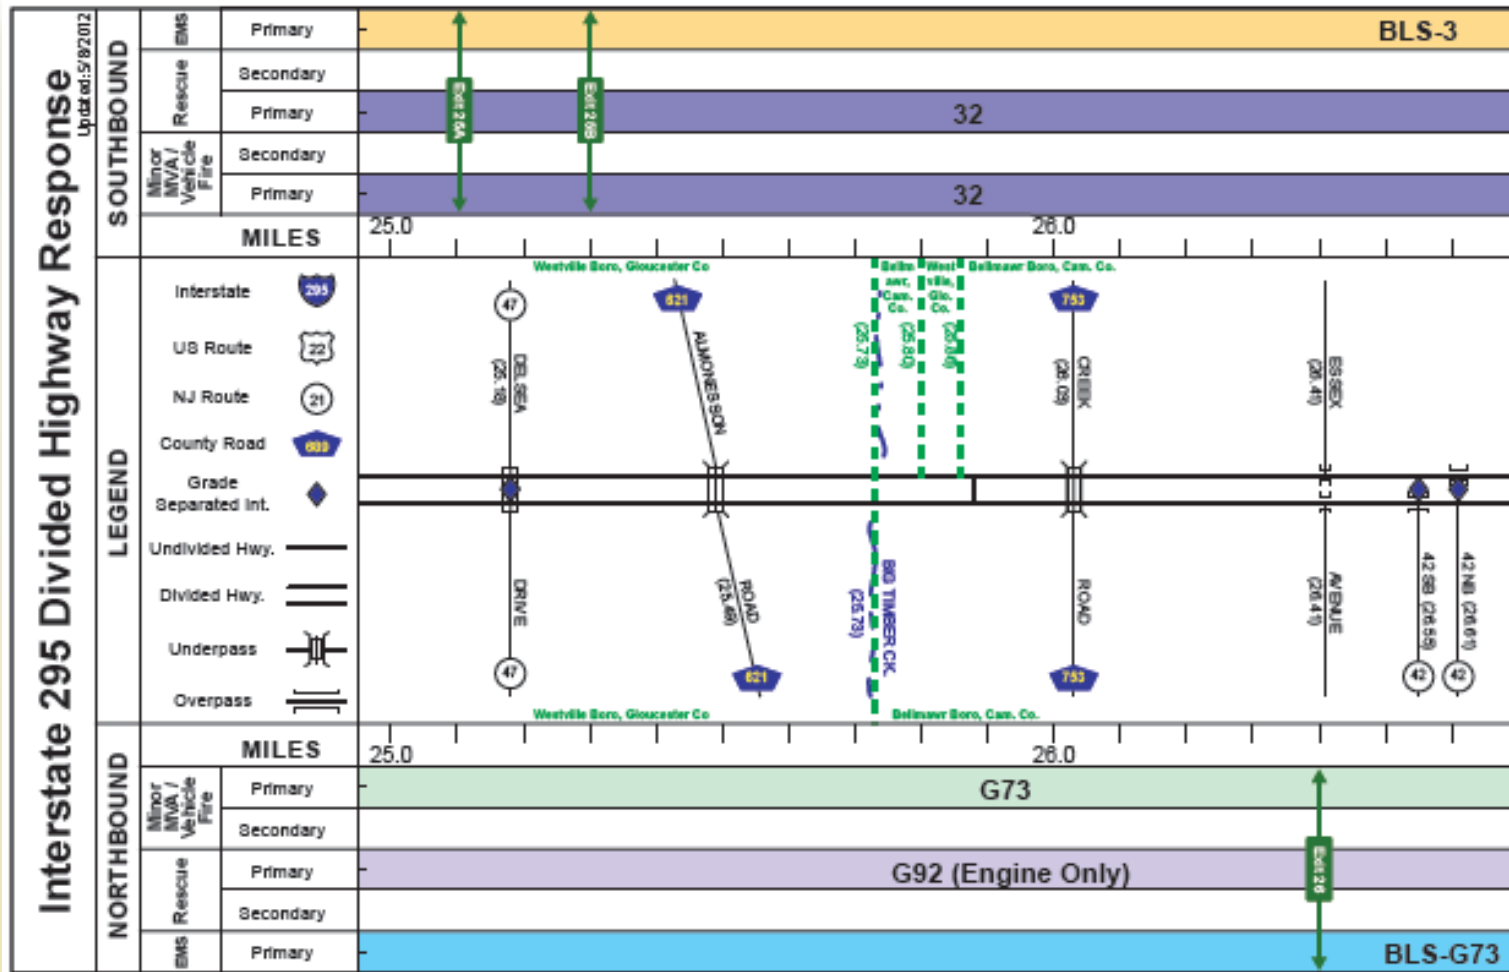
Interstate 295 Divided Highway Response
Updated: 5/8/2012

SOUTHBOUND

| | | | |
|---|---|---|---|
| EMS | Primary | | BLS-3 |
| Rescue | Secondary | | |
| Rescue | Primary | | 32 |
| Minor MVA / Vehicle Fire | Secondary | | |
| Minor MVA / Vehicle Fire | Primary | | 32 |

Exit 24A
Exit 24B

MILES 25.0 26.0

LEGEND

Interstate 295
US Route 22
NJ Route 21
County Road 609
Grade Separated Int.
Undivided Hwy.
Divided Hwy.
Underpass
Overpass

Westville Boro, Gloucester Co
Bellmawr, Cam. Co.
Westville, Glo. Co.
Bellmawr Boro, Cam. Co.

47 DELSEA (25.19) DRIVE 47
621 ALMONESSON (25.46) ROAD 621
(25.73)
(25.80)
(25.86)
BIG TIMBER CK. (25.73)
753 CREEK (26.09) ROAD 753
ESSEX (26.41) AVENUE (26.41)
42 SB (26.58) 42
42 NB (26.61) 42

Westville Boro, Gloucester Co
Bellmawr Boro, Cam. Co.

NORTHBOUND

MILES 25.0 26.0

| | | | |
|---|---|---|---|
| Minor MVA / Vehicle Fire | Primary | | G73 |
| Minor MVA / Vehicle Fire | Secondary | | |
| Rescue | Primary | | G92 (Engine Only) |
| Rescue | Secondary | | |
| EMS | Primary | | BLS-G73 |

Exit 26